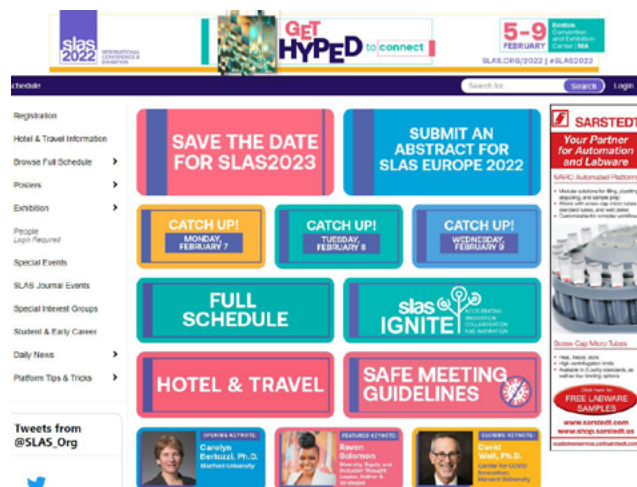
slas 2022 INTERNATIONAL CONFERENCE & EXHIBITION

GET HYPED to connect

5-9 FEBRUARY Boston Convention and Exhibition Center | MA

SLAS.ORG/2022 | #SLAS2022

chedule

Search for...

Search

Login

Registration

Hotel & Travel Information

Browse Full Schedule

Posters

Exhibition

People
Login Required

Special Events

SLAS Journal Events

Special Interest Groups

Student & Early Career

Daily News

Platform Tips & Tricks

Tweets from @SLAS_Org

SAVE THE DATE FOR SLAS2023

SUBMIT AN ABSTRACT FOR SLAS EUROPE 2022

CATCH UP! MONDAY, FEBRUARY 7

CATCH UP! TUESDAY, FEBRUARY 8

CATCH UP! WEDNESDAY, FEBRUARY 9

FULL SCHEDULE

slas IGNITE ACCELERATING INNOVATION COLLABORATION AND INSPIRATION

HOTEL & TRAVEL

SAFE MEETING GUIDELINES

OPENING KEYNOTE: Carolyn Bertozzi, Ph.D. Stanford University

FEATURED KEYNOTE: Raven Solomon Diversity, Equity and Inclusion Thought Leader, Author & Strategist

CLOSING KEYNOTE: David Walt, Ph.D. Center for COVID Innovation, Harvard University

SARSTEDT

Your Partner for Automation and Labware

MARC Automated Platform

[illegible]

Screw Cap Micro Tubes

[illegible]

Click here for FREE LABWARE SAMPLES

www.sarstedt.com
www.shop.sarstedt.us

customerservice.us@sarstedt.com